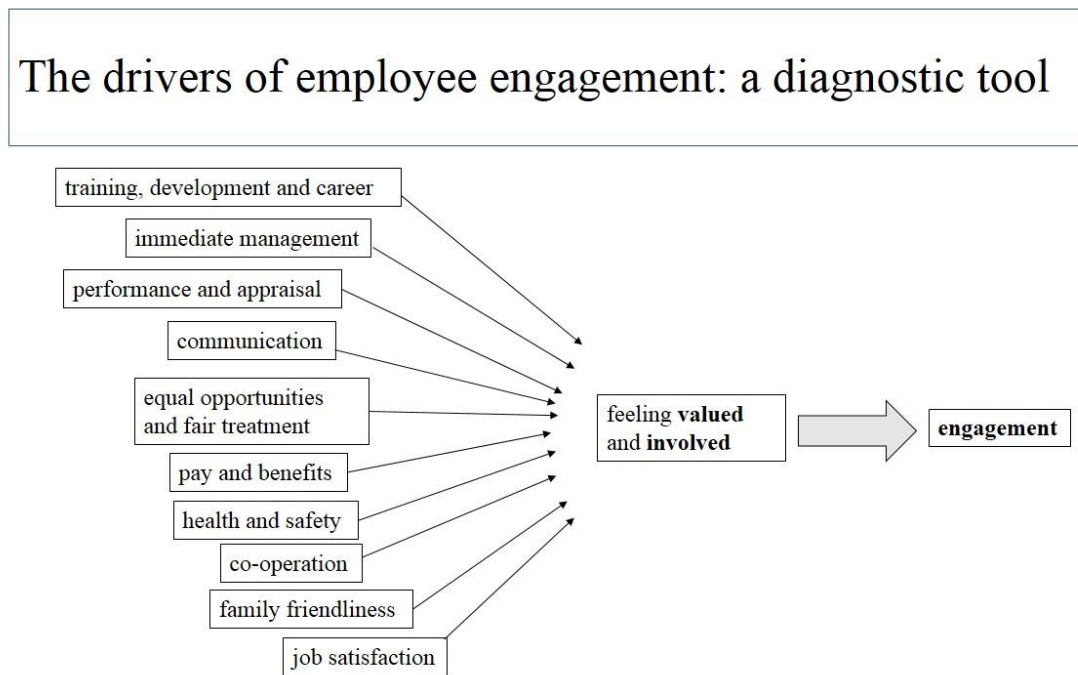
The drivers of employee engagement: a diagnostic tool

training, development and career

immediate management

performance and appraisal

communication

equal opportunities and fair treatment

pay and benefits

health and safety

co-operation

family friendliness

job satisfaction

feeling **valued** and **involved**

**engagement**